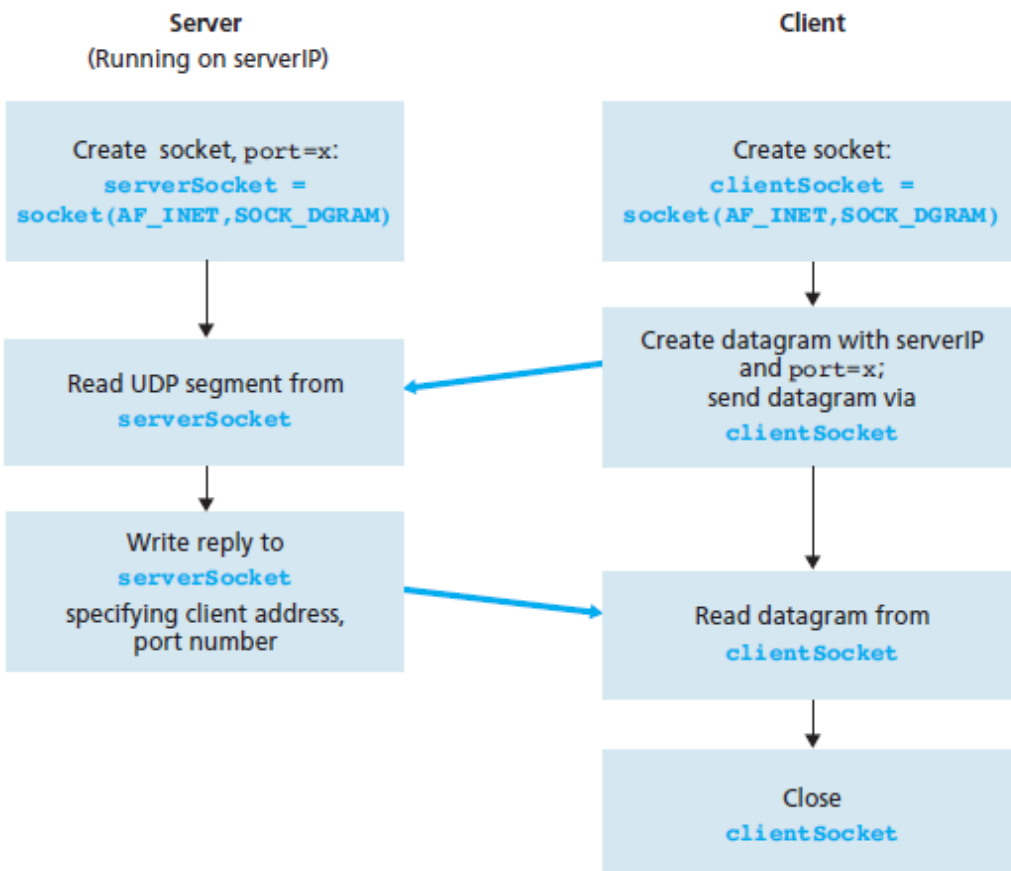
Server
(Running on serverIP)

Client

Create socket, port=x:
serverSocket =
socket(AF_INET,SOCK_DGRAM)

Read UDP segment from
serverSocket

Write reply to
serverSocket
specifying client address,
port number

Create socket:
clientSocket =
socket(AF_INET,SOCK_DGRAM)

Create datagram with serverIP
and port=x;
send datagram via
clientSocket

Read datagram from
clientSocket

Close
clientSocket